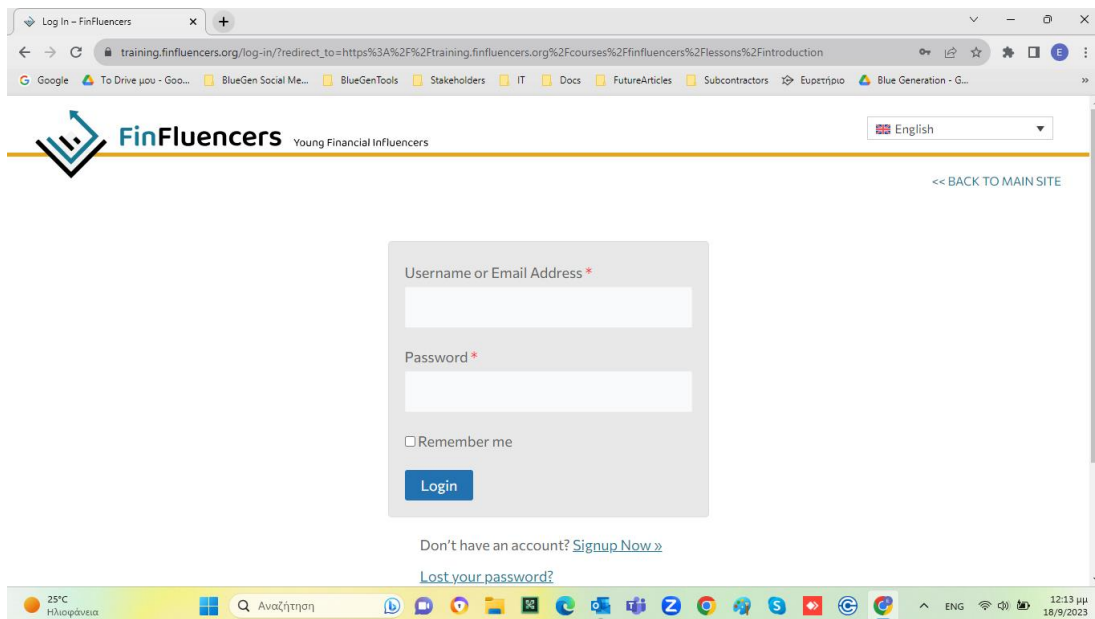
Log In – FinFluencers

training.finfluencers.org/log-in/?redirect_to=https%3A%2F%2Ftraining.finfluencers.org%2Fcourses%2Ffinfluencers%2Flessons%2Fintroduction

Google To Drive μου - Goo... BlueGen Social Me... BlueGenTools Stakeholders IT Docs FutureArticles Subcontractors Ευρετήριο Blue Generation - G...

FinFluencers Young Financial Influencers

English

<< BACK TO MAIN SITE

Username or Email Address *

Password *

Remember me

Login

Don't have an account? Signup Now »

Lost your password?

25°C Ηλιοφάνεια

Αναζήτηση

ENG

12:13 μμ 18/9/2023